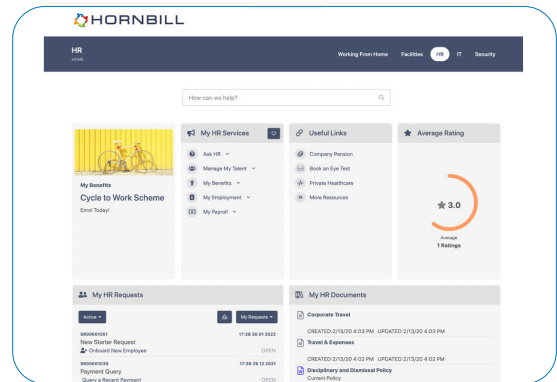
HORNBILL

HR
HOME

Working From Home Facilities HR IT Security

How can we help?

My Benefits
Cycle to Work Scheme
Enrol Today!

My HR Services
Ask HR
Manage My Talent
My Benefits
My Employment
My Payroll

Useful Links
Company Pension
Book an Eye Test
Private Healthcare
More Resources

Average Rating
3.0
Average
1 Ratings

My HR Requests
Active
My Requests
SR00001061 17:28 28 01 2022
New Starter Request
Onboard New Employee OPEN
SR00001038 17:28 29 12 2021
Payment Query
Query a Recent Payment OPEN

My HR Documents
Corporate Travel
CREATED:2/13/20 4:03 PM UPDATED:2/13/20 4:03 PM
Travel & Expenses
CREATED:2/13/20 4:02 PM UPDATED:2/13/20 4:02 PM
Disciplinary and Dismissal Policy
Current Policy